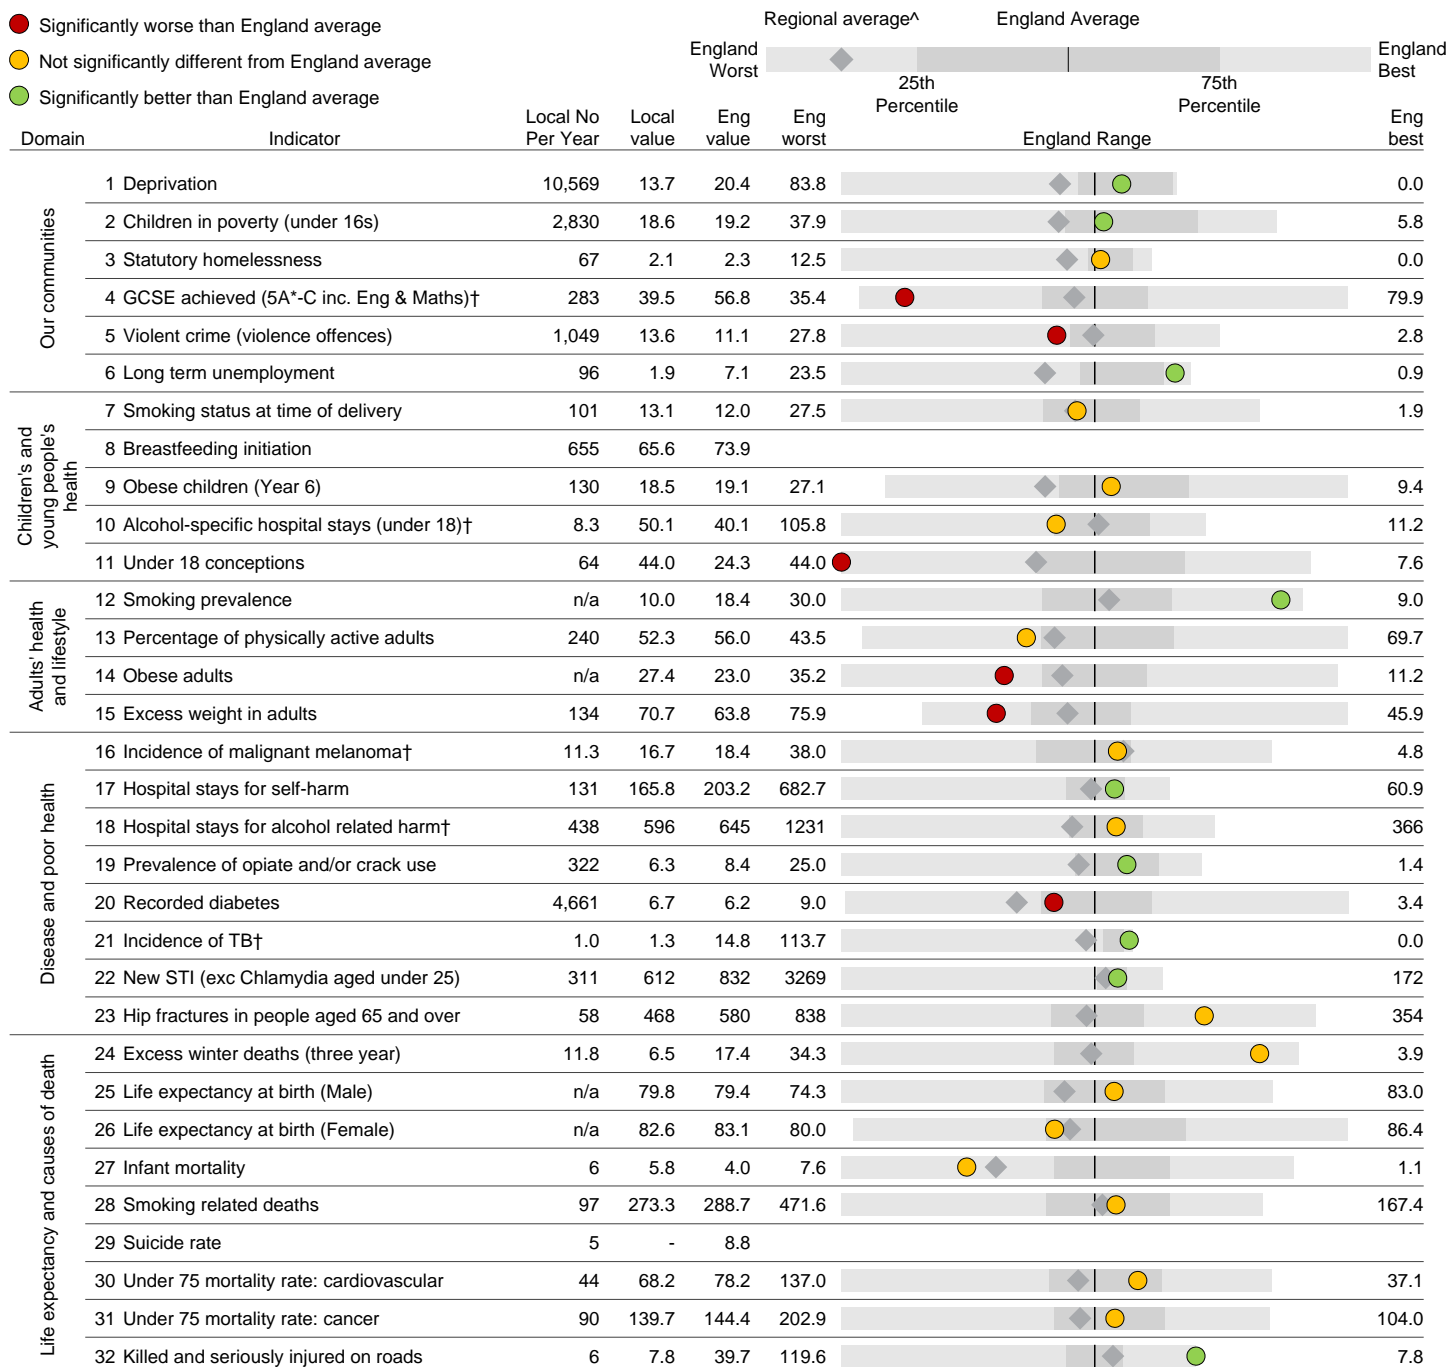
Significantly worse than England average
Not significantly different from England average
Significantly better than England average

Regional average^ England Average
England Worst
25th Percentile
75th Percentile
England Best

| Domain | Indicator | Local No Per Year | Local value | Eng value | Eng worst | England Range | Eng best |
|---|---|---|---|---|---|---|---|
| Our communities | 1 Deprivation | 10,569 | 13.7 | 20.4 | 83.8 | | 0.0 |
| | 2 Children in poverty (under 16s) | 2,830 | 18.6 | 19.2 | 37.9 | | 5.8 |
| | 3 Statutory homelessness | 67 | 2.1 | 2.3 | 12.5 | | 0.0 |
| | 4 GCSE achieved (5A*-C inc. Eng & Maths)† | 283 | 39.5 | 56.8 | 35.4 | | 79.9 |
| | 5 Violent crime (violence offences) | 1,049 | 13.6 | 11.1 | 27.8 | | 2.8 |
| | 6 Long term unemployment | 96 | 1.9 | 7.1 | 23.5 | | 0.9 |
| Children's and young people's health | 7 Smoking status at time of delivery | 101 | 13.1 | 12.0 | 27.5 | | 1.9 |
| | 8 Breastfeeding initiation | 655 | 65.6 | 73.9 | | | |
| | 9 Obese children (Year 6) | 130 | 18.5 | 19.1 | 27.1 | | 9.4 |
| | 10 Alcohol-specific hospital stays (under 18)† | 8.3 | 50.1 | 40.1 | 105.8 | | 11.2 |
| | 11 Under 18 conceptions | 64 | 44.0 | 24.3 | 44.0 | | 7.6 |
| Adults' health and lifestyle | 12 Smoking prevalence | n/a | 10.0 | 18.4 | 30.0 | | 9.0 |
| | 13 Percentage of physically active adults | 240 | 52.3 | 56.0 | 43.5 | | 69.7 |
| | 14 Obese adults | n/a | 27.4 | 23.0 | 35.2 | | 11.2 |
| | 15 Excess weight in adults | 134 | 70.7 | 63.8 | 75.9 | | 45.9 |
| Disease and poor health | 16 Incidence of malignant melanoma† | 11.3 | 16.7 | 18.4 | 38.0 | | 4.8 |
| | 17 Hospital stays for self-harm | 131 | 165.8 | 203.2 | 682.7 | | 60.9 |
| | 18 Hospital stays for alcohol related harm† | 438 | 596 | 645 | 1231 | | 366 |
| | 19 Prevalence of opiate and/or crack use | 322 | 6.3 | 8.4 | 25.0 | | 1.4 |
| | 20 Recorded diabetes | 4,661 | 6.7 | 6.2 | 9.0 | | 3.4 |
| | 21 Incidence of TB† | 1.0 | 1.3 | 14.8 | 113.7 | | 0.0 |
| | 22 New STI (exc Chlamydia aged under 25) | 311 | 612 | 832 | 3269 | | 172 |
| | 23 Hip fractures in people aged 65 and over | 58 | 468 | 580 | 838 | | 354 |
| Life expectancy and causes of death | 24 Excess winter deaths (three year) | 11.8 | 6.5 | 17.4 | 34.3 | | 3.9 |
| | 25 Life expectancy at birth (Male) | n/a | 79.8 | 79.4 | 74.3 | | 83.0 |
| | 26 Life expectancy at birth (Female) | n/a | 82.6 | 83.1 | 80.0 | | 86.4 |
| | 27 Infant mortality | 6 | 5.8 | 4.0 | 7.6 | | 1.1 |
| | 28 Smoking related deaths | 97 | 273.3 | 288.7 | 471.6 | | 167.4 |
| | 29 Suicide rate | 5 | - | 8.8 | | | |
| | 30 Under 75 mortality rate: cardiovascular | 44 | 68.2 | 78.2 | 137.0 | | 37.1 |
| | 31 Under 75 mortality rate: cancer | 90 | 139.7 | 144.4 | 202.9 | | 104.0 |
| | 32 Killed and seriously injured on roads | 6 | 7.8 | 39.7 | 119.6 | | 7.8 |